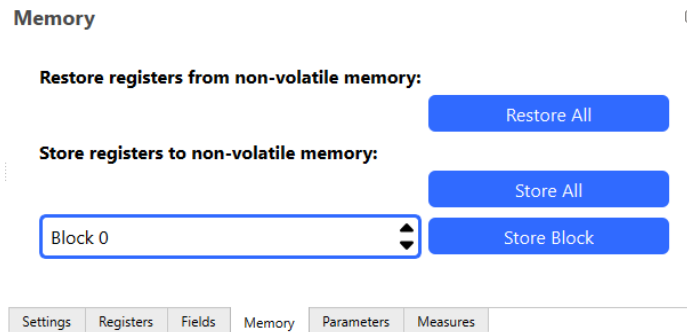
Memory

Restore registers from non-volatile memory:

Restore All

Store registers to non-volatile memory:

Store All

Block 0

Store Block

Settings | Registers | Fields | Memory | Parameters | Measures